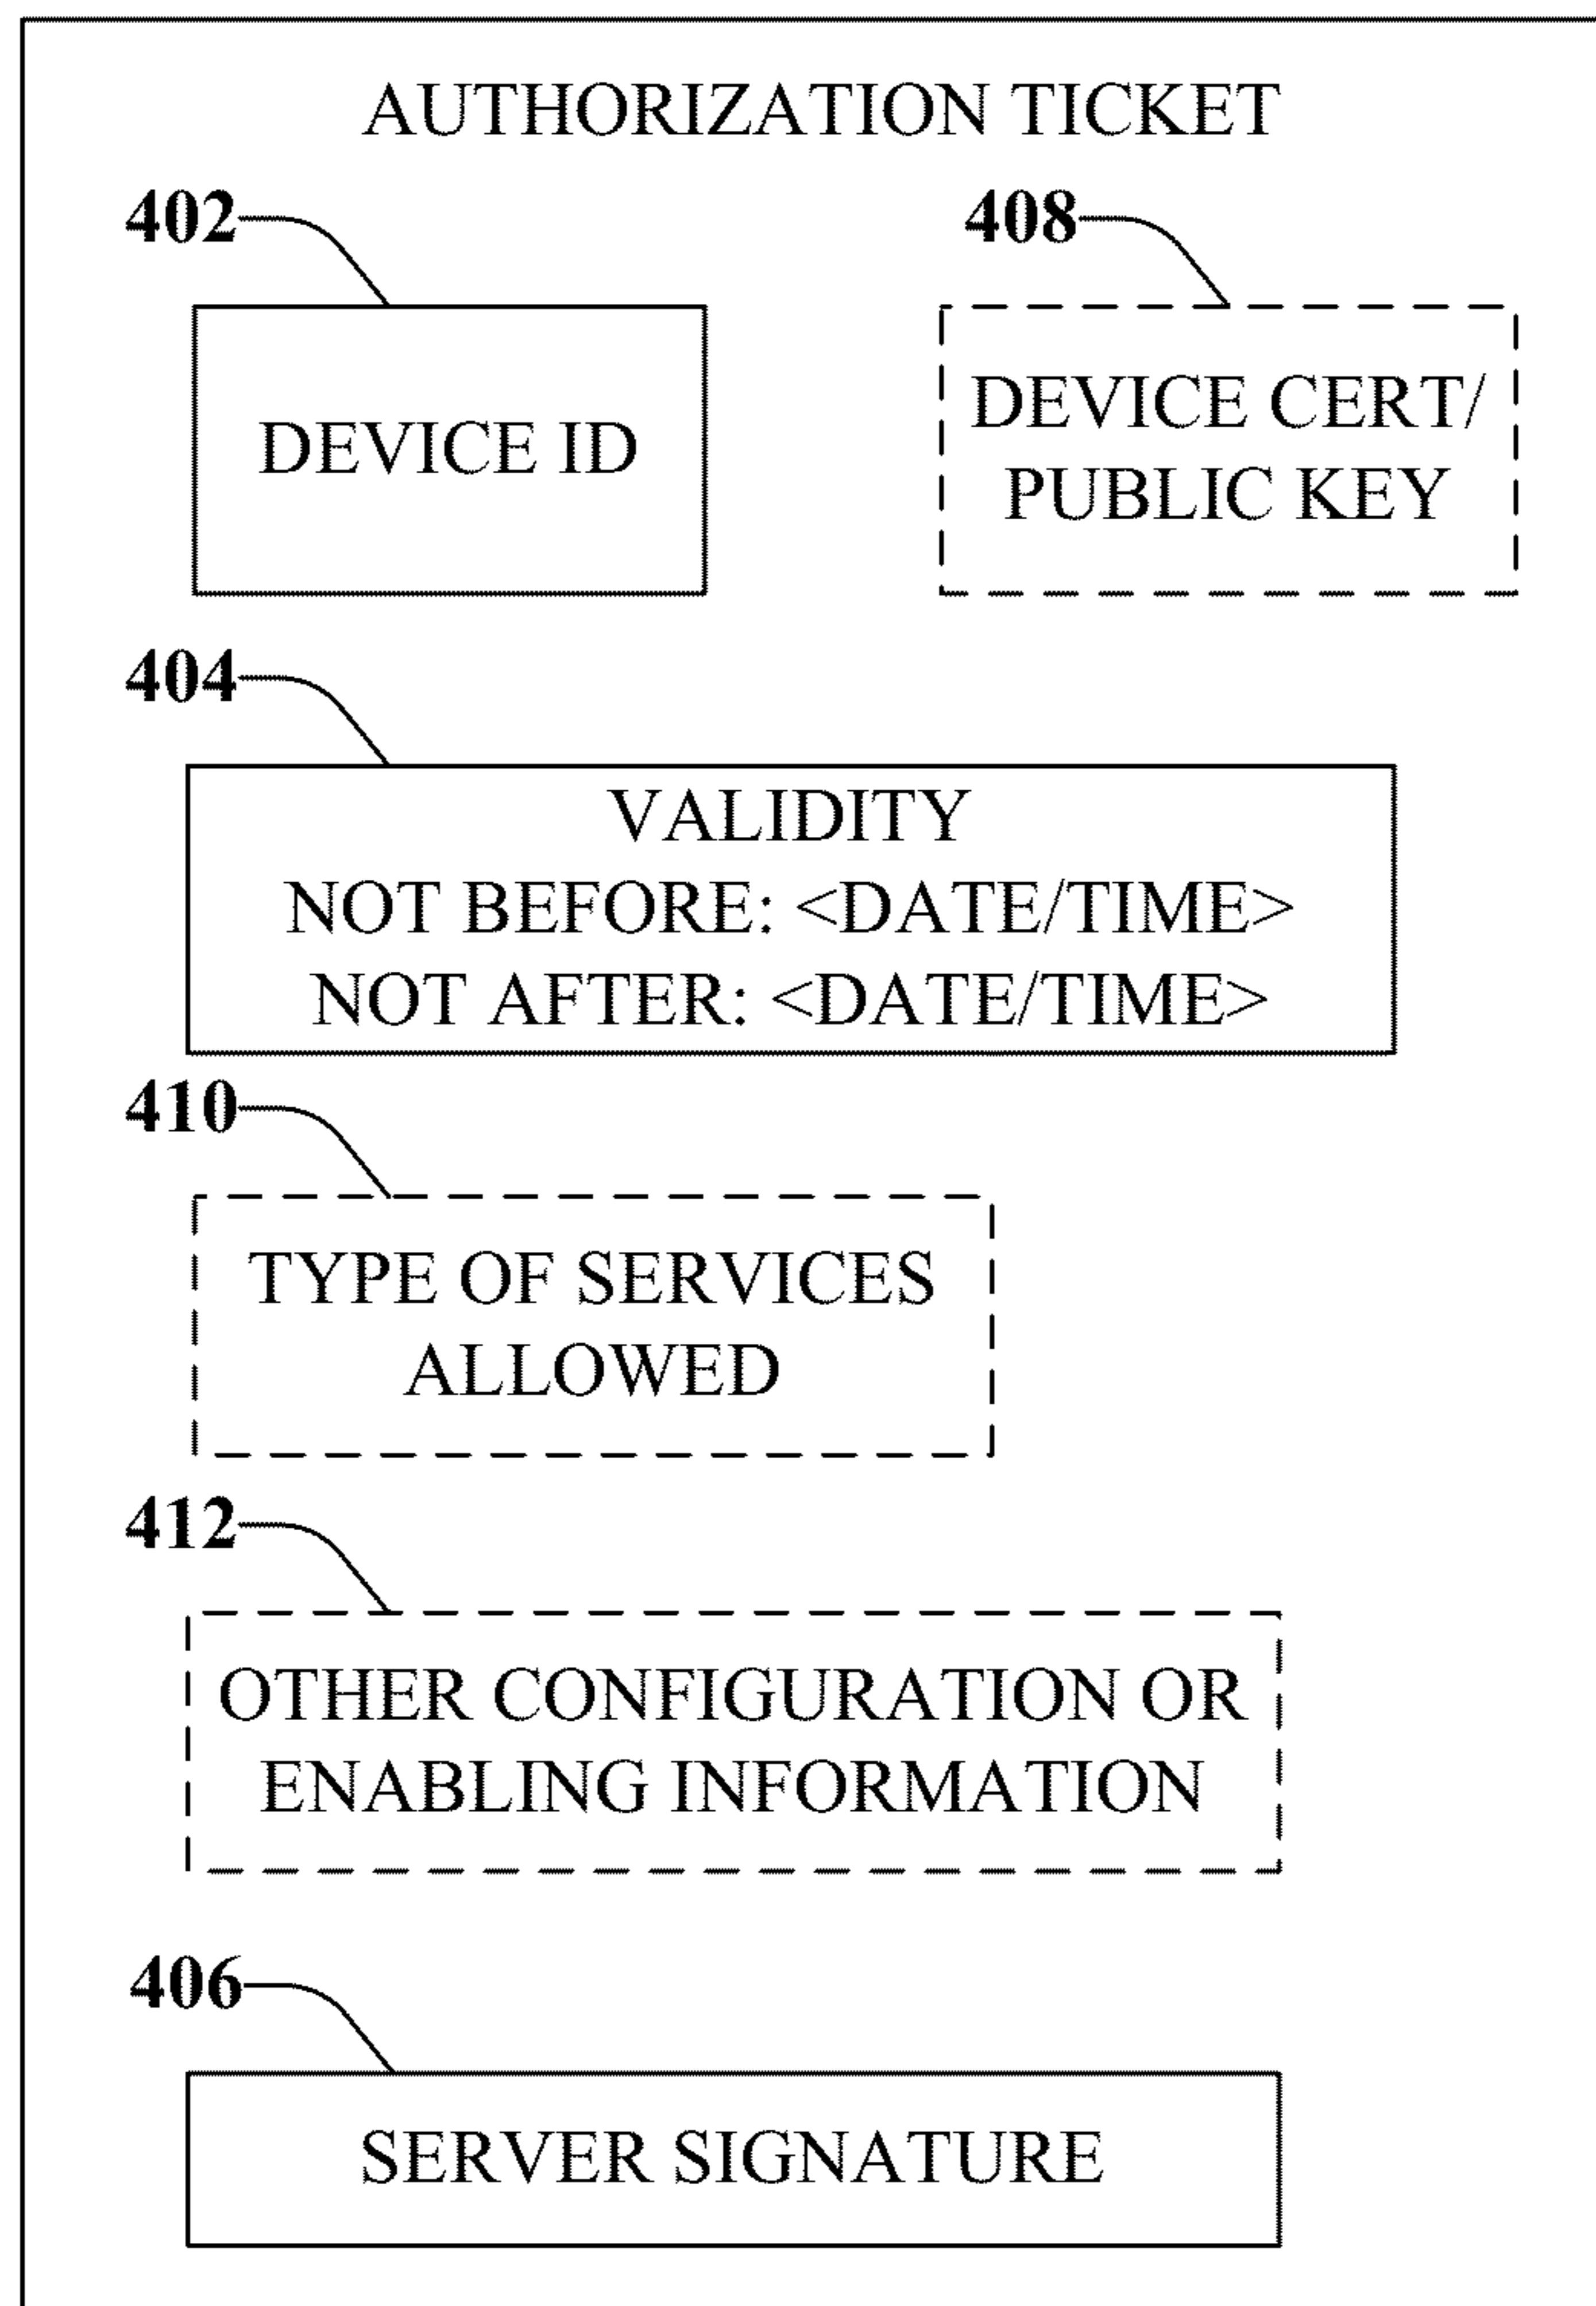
AUTHORIZATION TICKET

402

DEVICE ID

408

DEVICE CERT/ PUBLIC KEY

404

VALIDITY
NOT BEFORE: <DATE/TIME>
NOT AFTER: <DATE/TIME>

410

TYPE OF SERVICES ALLOWED

412

OTHER CONFIGURATION OR ENABLING INFORMATION

406

SERVER SIGNATURE